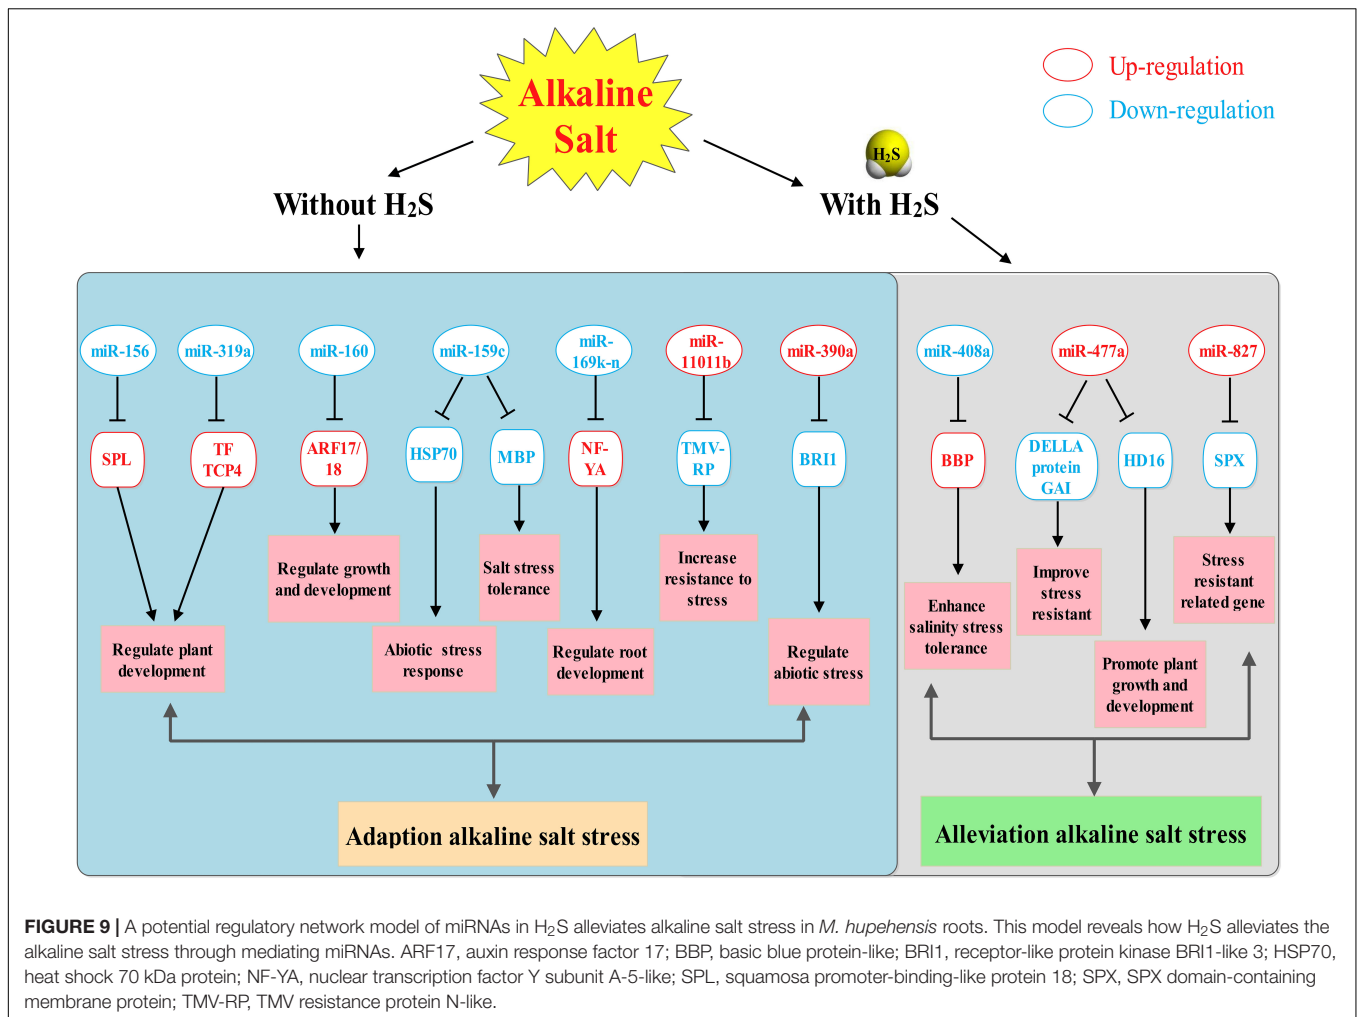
Alkaline Salt

Up-regulation

Down-regulation

$H_2S$

Without $H_2S$

With $H_2S$

miR-156

miR-319a

miR-160

miR-159c

miR-169k-n

miR-11011b

miR-390a

miR-408a

miR-477a

miR-827

SPL

TF TCP4

ARF17/18

HSP70

MBP

NF-YA

TMV-RP

BRI1

BBP

DELLA protein GAI

HD16

SPX

Regulate growth and development

Salt stress tolerance

Increase resistance to stress

Improve stress resistant

Stress resistant related gene

Regulate plant development

Abiotic stress response

Regulate root development

Regulate abiotic stress

Enhance salinity stress tolerance

Promote plant growth and development

Adaption alkaline salt stress

Alleviation alkaline salt stress

FIGURE 9 | A potential regulatory network model of miRNAs in $H_2S$ alleviates alkaline salt stress in M. hupehensis roots. This model reveals how $H_2S$ alleviates the alkaline salt stress through mediating miRNAs. ARF17, auxin response factor 17; BBP, basic blue protein-like; BRI1, receptor-like protein kinase BRI1-like 3; HSP70, heat shock 70 kDa protein; NF-YA, nuclear transcription factor Y subunit A-5-like; SPL, squamosa promoter-binding-like protein 18; SPX, SPX domain-containing membrane protein; TMV-RP, TMV resistance protein N-like.